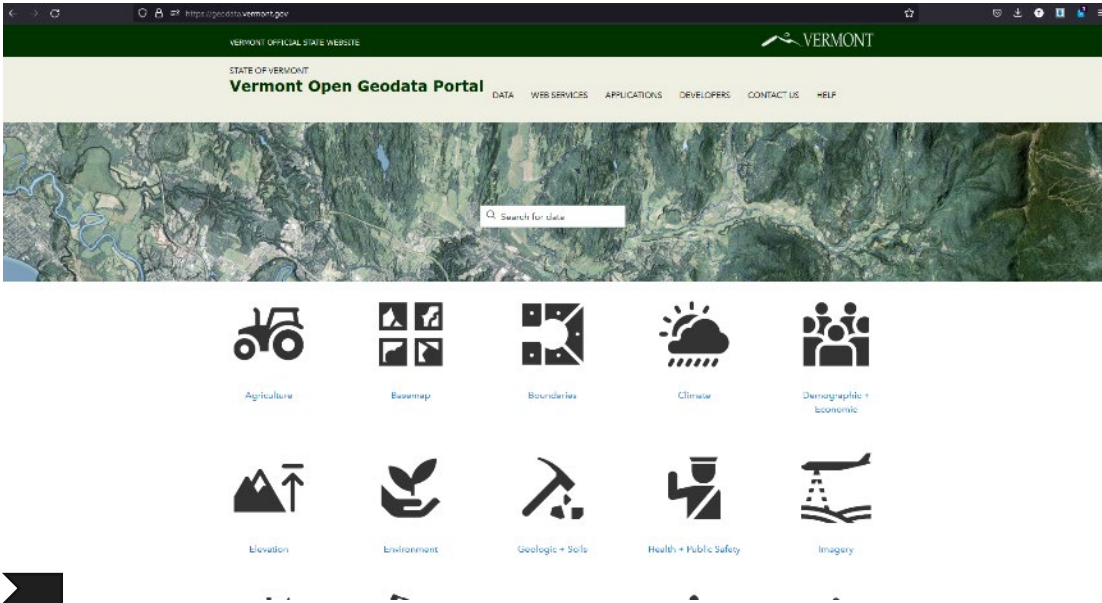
https://geodata.vermont.gov

VERMONT OFFICIAL STATE WEBSITE

VERMONT

STATE OF VERMONT

Vermont Open Geodata Portal

DATA WEB SERVICES APPLICATIONS DEVELOPERS CONTACT US HELP

Search for data

Agriculture

Basemap

Boundaries

Climate

Demographic + Economic

Elevation

Environment

Geologic + Soils

Health + Public Safety

Imagery